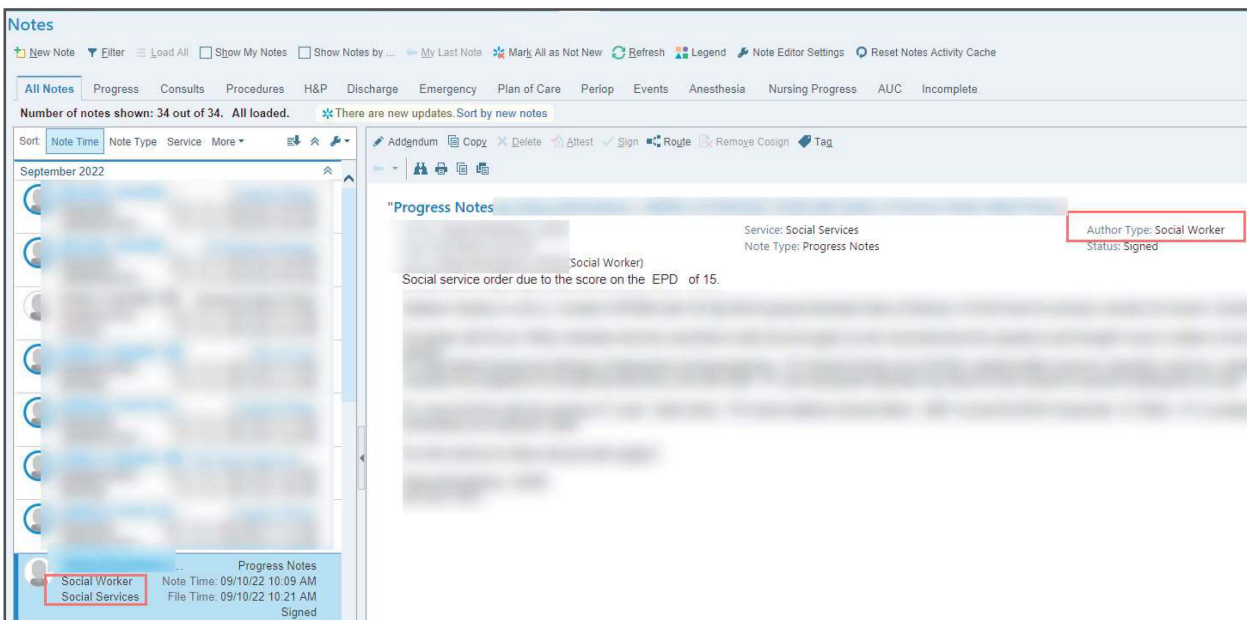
Notes

New Note Filter Load All Show My Notes Show Notes by ... My Last Note Mark All as Not New Refresh Legend Note Editor Settings Reset Notes Activity Cache

All Notes Progress Consults Procedures H&P Discharge Emergency Plan of Care Periop Events Anesthesia Nursing Progress AUC Incomplete

Number of notes shown: 34 out of 34. All loaded. There are new updates. Sort by new notes

Sort: Note Time Note Type Service More

September 2022

Progress Notes
Social Worker Note Time: 09/10/22 10:09 AM
Social Services File Time: 09/10/22 10:21 AM
Signed

Addendum Copy Delete Attest Sign Route Remove Cosign Tag

"Progress Notes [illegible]

Service: Social Services
Note Type: Progress Notes
Author Type: Social Worker
Status: Signed

Social Worker)
Social service order due to the score on the EPD of 15.

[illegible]